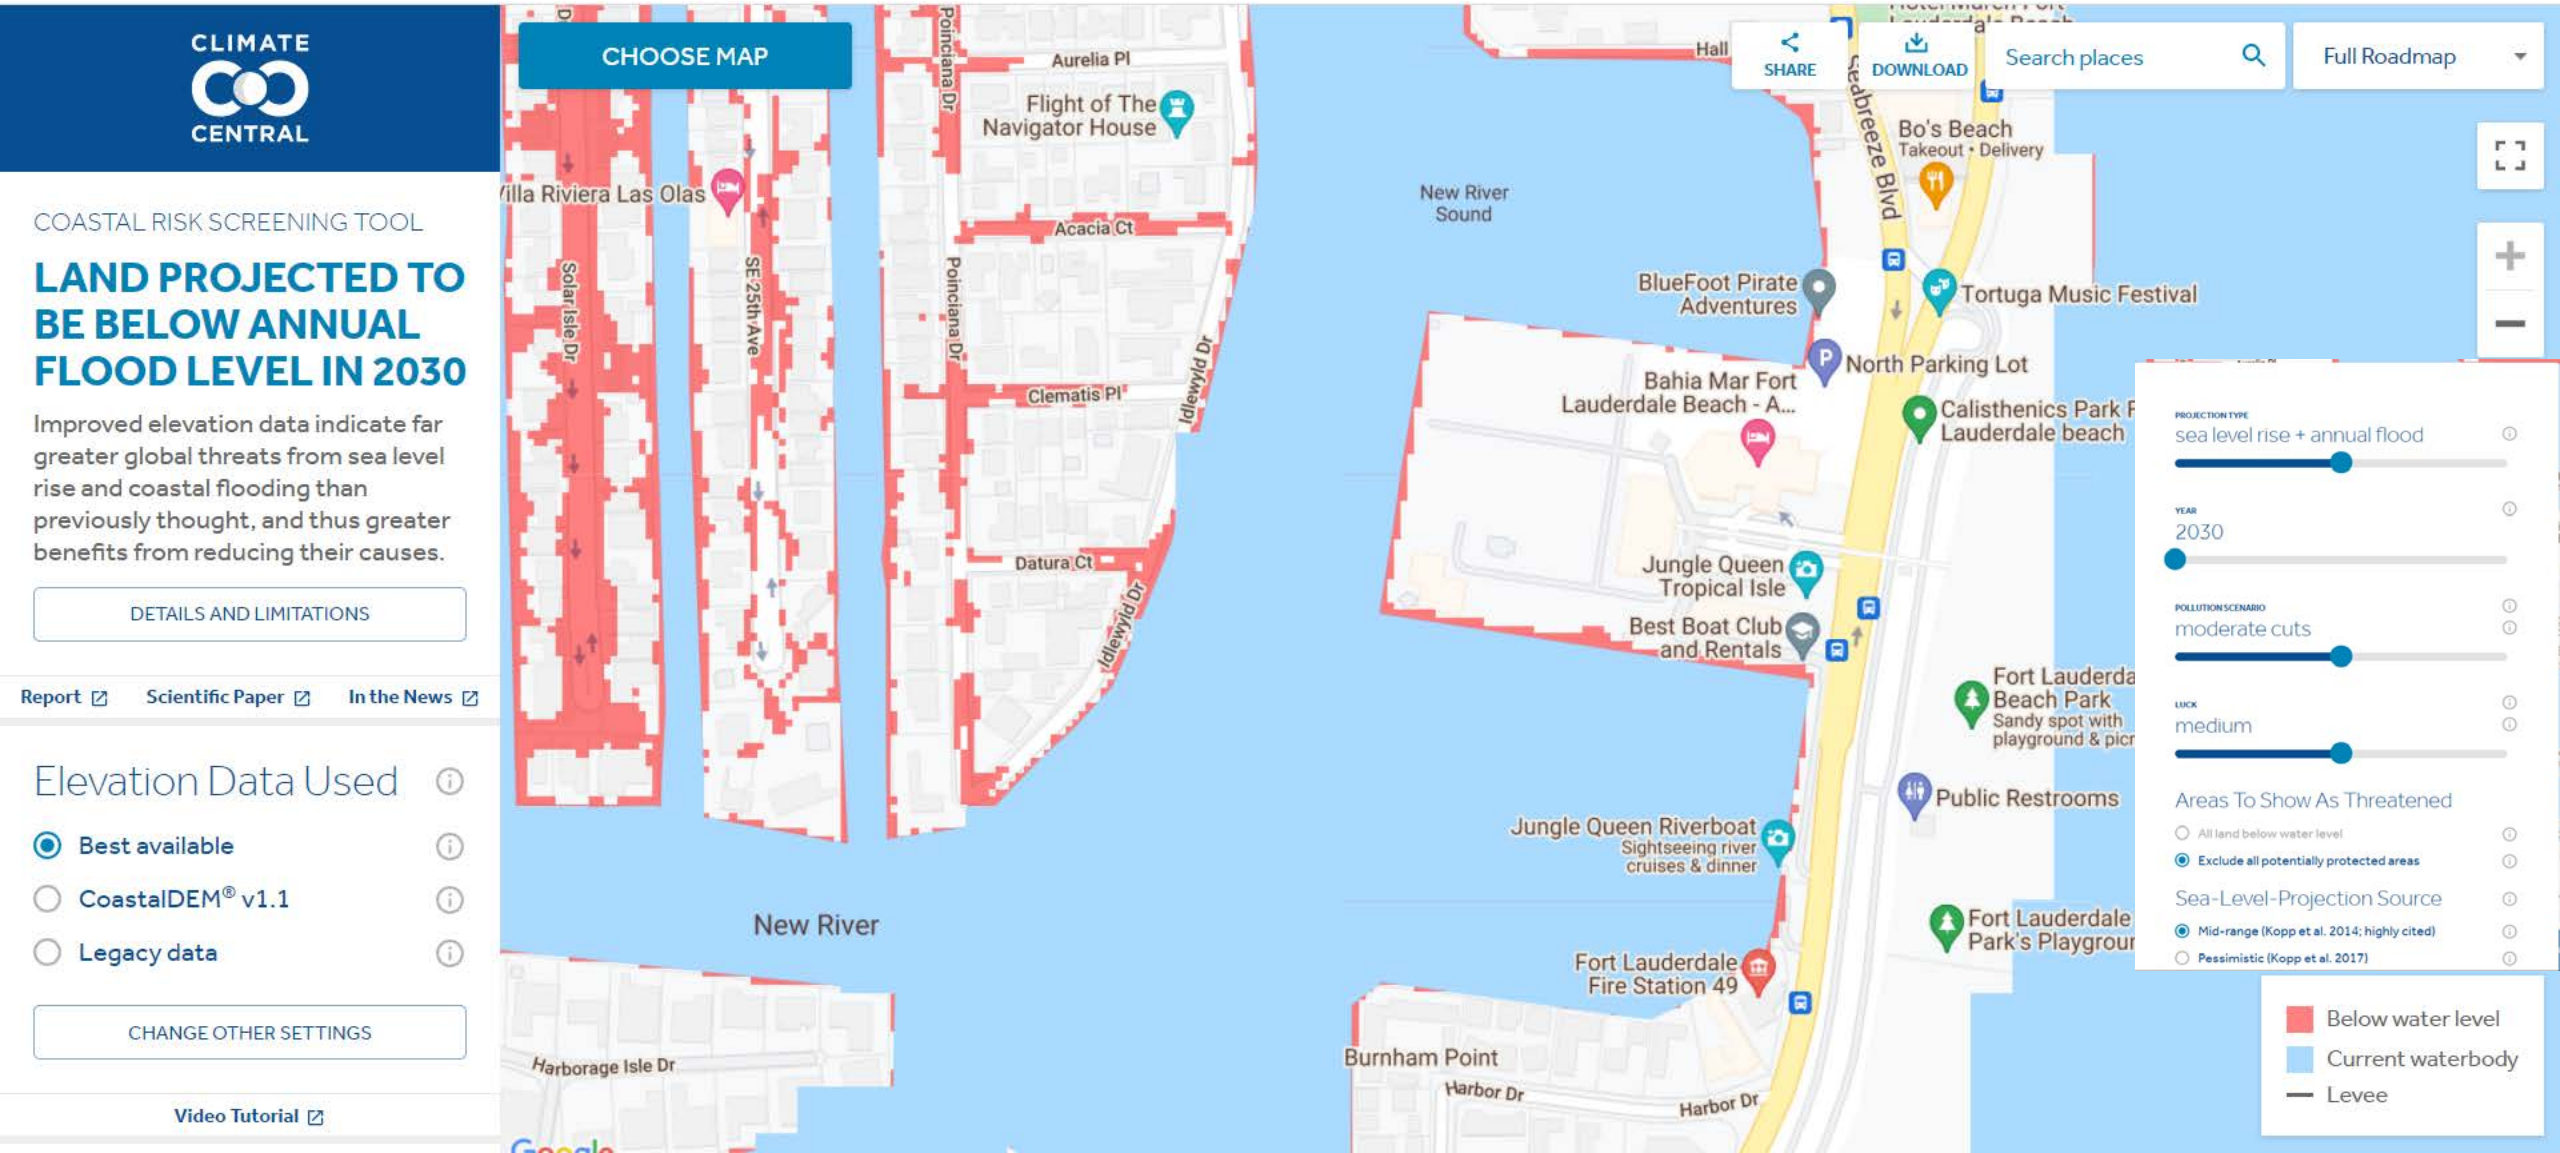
CLIMATE CENTRAL

COASTAL RISK SCREENING TOOL

LAND PROJECTED TO BE BELOW ANNUAL FLOOD LEVEL IN 2030

Improved elevation data indicate far greater global threats from sea level rise and coastal flooding than previously thought, and thus greater benefits from reducing their causes.

DETAILS AND LIMITATIONS

Report Scientific Paper In the News

Elevation Data Used

Best available

CoastalDEM® v1.1

Legacy data

CHANGE OTHER SETTINGS

Video Tutorial

CHOOSE MAP

SHARE DOWNLOAD Search places Full Roadmap

Aurelia Pl
Flight of The Navigator House
Villa Riviera Las Olas
Acacia Ct
Solar Isle Dr
SE 25th Ave
Poinciana Dr
Clematis Pl
Idlewyld Dr
Datura Ct
New River Sound
Hall
Seabreeze Blvd
Bo's Beach
Takeout · Delivery
BlueFoot Pirate Adventures
Tortuga Music Festival
North Parking Lot
Bahia Mar Fort Lauderdale Beach - A...
Calisthenics Park F Lauderdale beach
Jungle Queen Tropical Isle
Best Boat Club and Rentals
Fort Lauderda Beach Park
Sandy spot with playground & picr
Public Restrooms
Jungle Queen Riverboat
Sightseeing river cruises & dinner
New River
Fort Lauderdale Park's Playgrour
Fort Lauderdale Fire Station 49
Burnham Point
Harbor Dr
Harbor Dr
Harborage Isle Dr
Google

PROJECTION TYPE
sea level rise + annual flood

YEAR
2030

POLLUTION SCENARIO
moderate cuts

LUCK
medium

Areas To Show As Threatened
All land below water level
Exclude all potentially protected areas

Sea-Level-Projection Source
Mid-range (Kopp et al. 2014; highly cited)
Pessimistic (Kopp et al. 2017)

Below water level
Current waterbody
Levee